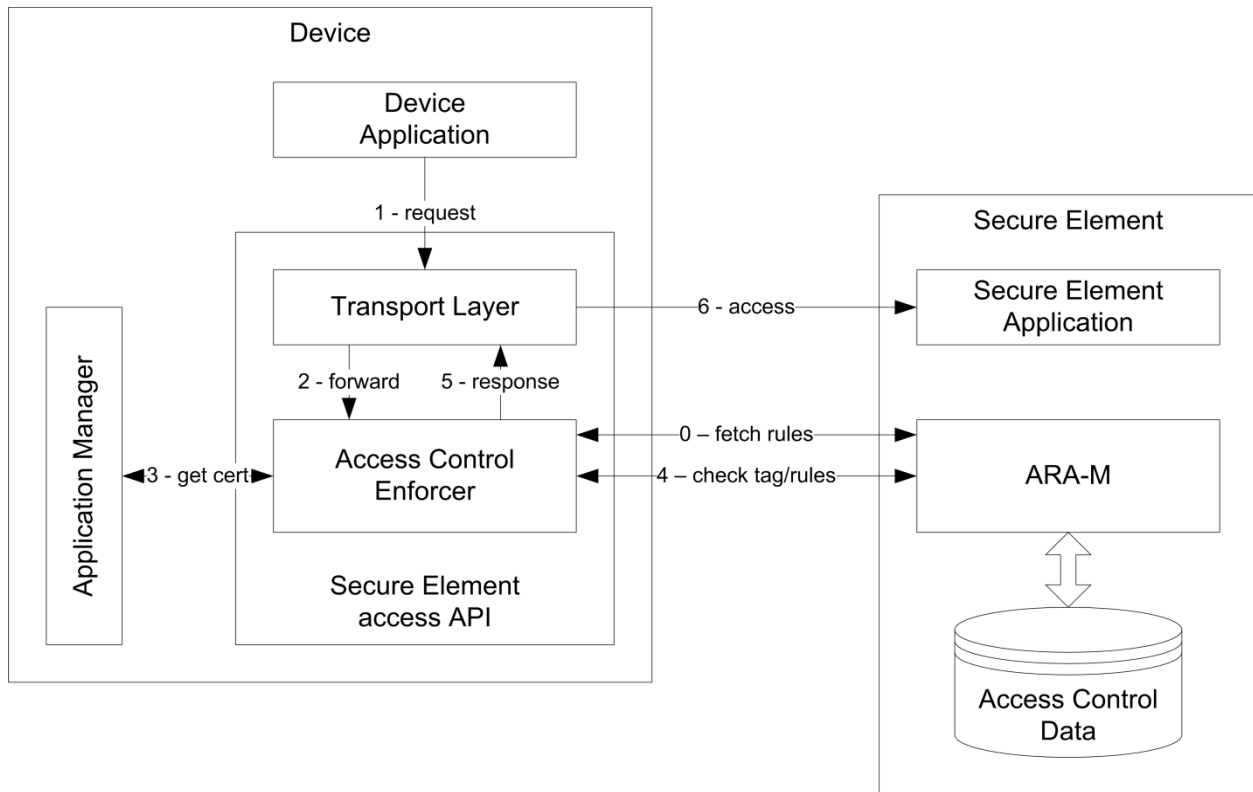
Device

Device Application

1 - request

Transport Layer

2 - forward

5 - response

Application Manager

3 - get cert

Access Control Enforcer

Secure Element access API

6 - access

0 – fetch rules

4 – check tag/rules

Secure Element

Secure Element Application

ARA-M

Access Control Data